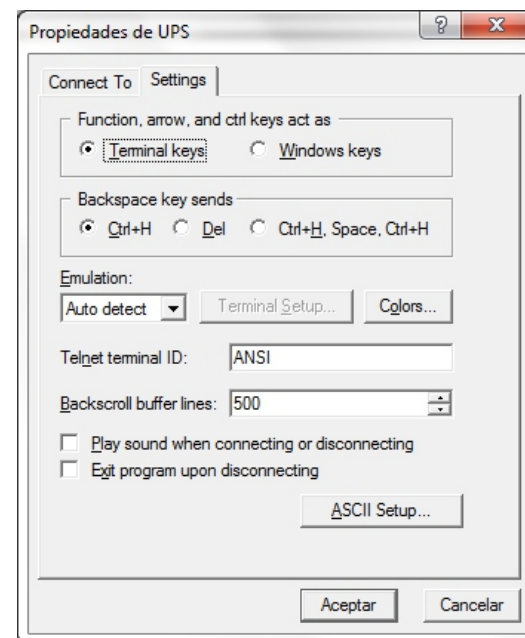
Propiedades de UPS

?

X

Connect To

Settings

Function, arrow, and ctrl keys act as

Terminal keys

Windows keys

Backspace key sends

Ctrl+H

Del

Ctrl+H, Space, Ctrl+H

Emulation:

Auto detect

Terminal Setup...

Colors...

Telnet terminal ID:

ANSI

Backscroll buffer lines:

500

Play sound when connecting or disconnecting

Exit program upon disconnecting

ASCII Setup...

Aceptar

Cancelar